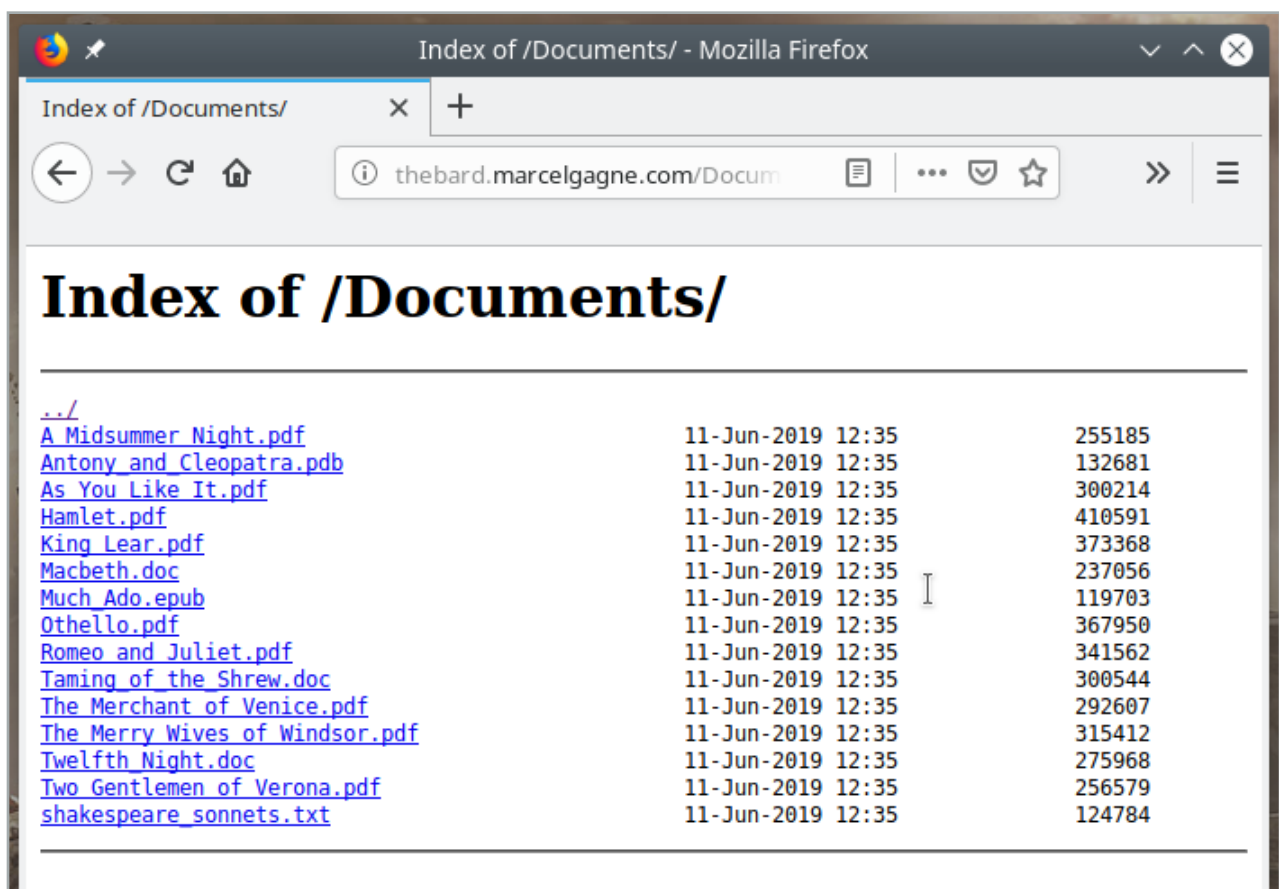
Index of /Documents/ - Mozilla Firefox

Index of /Documents/

thebard.marcelgagne.com/Docum

# Index of /Documents/

| | | |
|---|---|---|
| ../ | | |
| A_Midsummer_Night.pdf | 11-Jun-2019 12:35 | 255185 |
| Antony_and_Cleopatra.pdb | 11-Jun-2019 12:35 | 132681 |
| As_You_Like_It.pdf | 11-Jun-2019 12:35 | 300214 |
| Hamlet.pdf | 11-Jun-2019 12:35 | 410591 |
| King_Lear.pdf | 11-Jun-2019 12:35 | 373368 |
| Macbeth.doc | 11-Jun-2019 12:35 | 237056 |
| Much_Ado.epub | 11-Jun-2019 12:35 | 119703 |
| Othello.pdf | 11-Jun-2019 12:35 | 367950 |
| Romeo_and_Juliet.pdf | 11-Jun-2019 12:35 | 341562 |
| Taming_of_the_Shrew.doc | 11-Jun-2019 12:35 | 300544 |
| The_Merchant_of_Venice.pdf | 11-Jun-2019 12:35 | 292607 |
| The_Merry_Wives_of_Windsor.pdf | 11-Jun-2019 12:35 | 315412 |
| Twelfth_Night.doc | 11-Jun-2019 12:35 | 275968 |
| Two_Gentlemen_of_Verona.pdf | 11-Jun-2019 12:35 | 256579 |
| shakespeare_sonnets.txt | 11-Jun-2019 12:35 | 124784 |